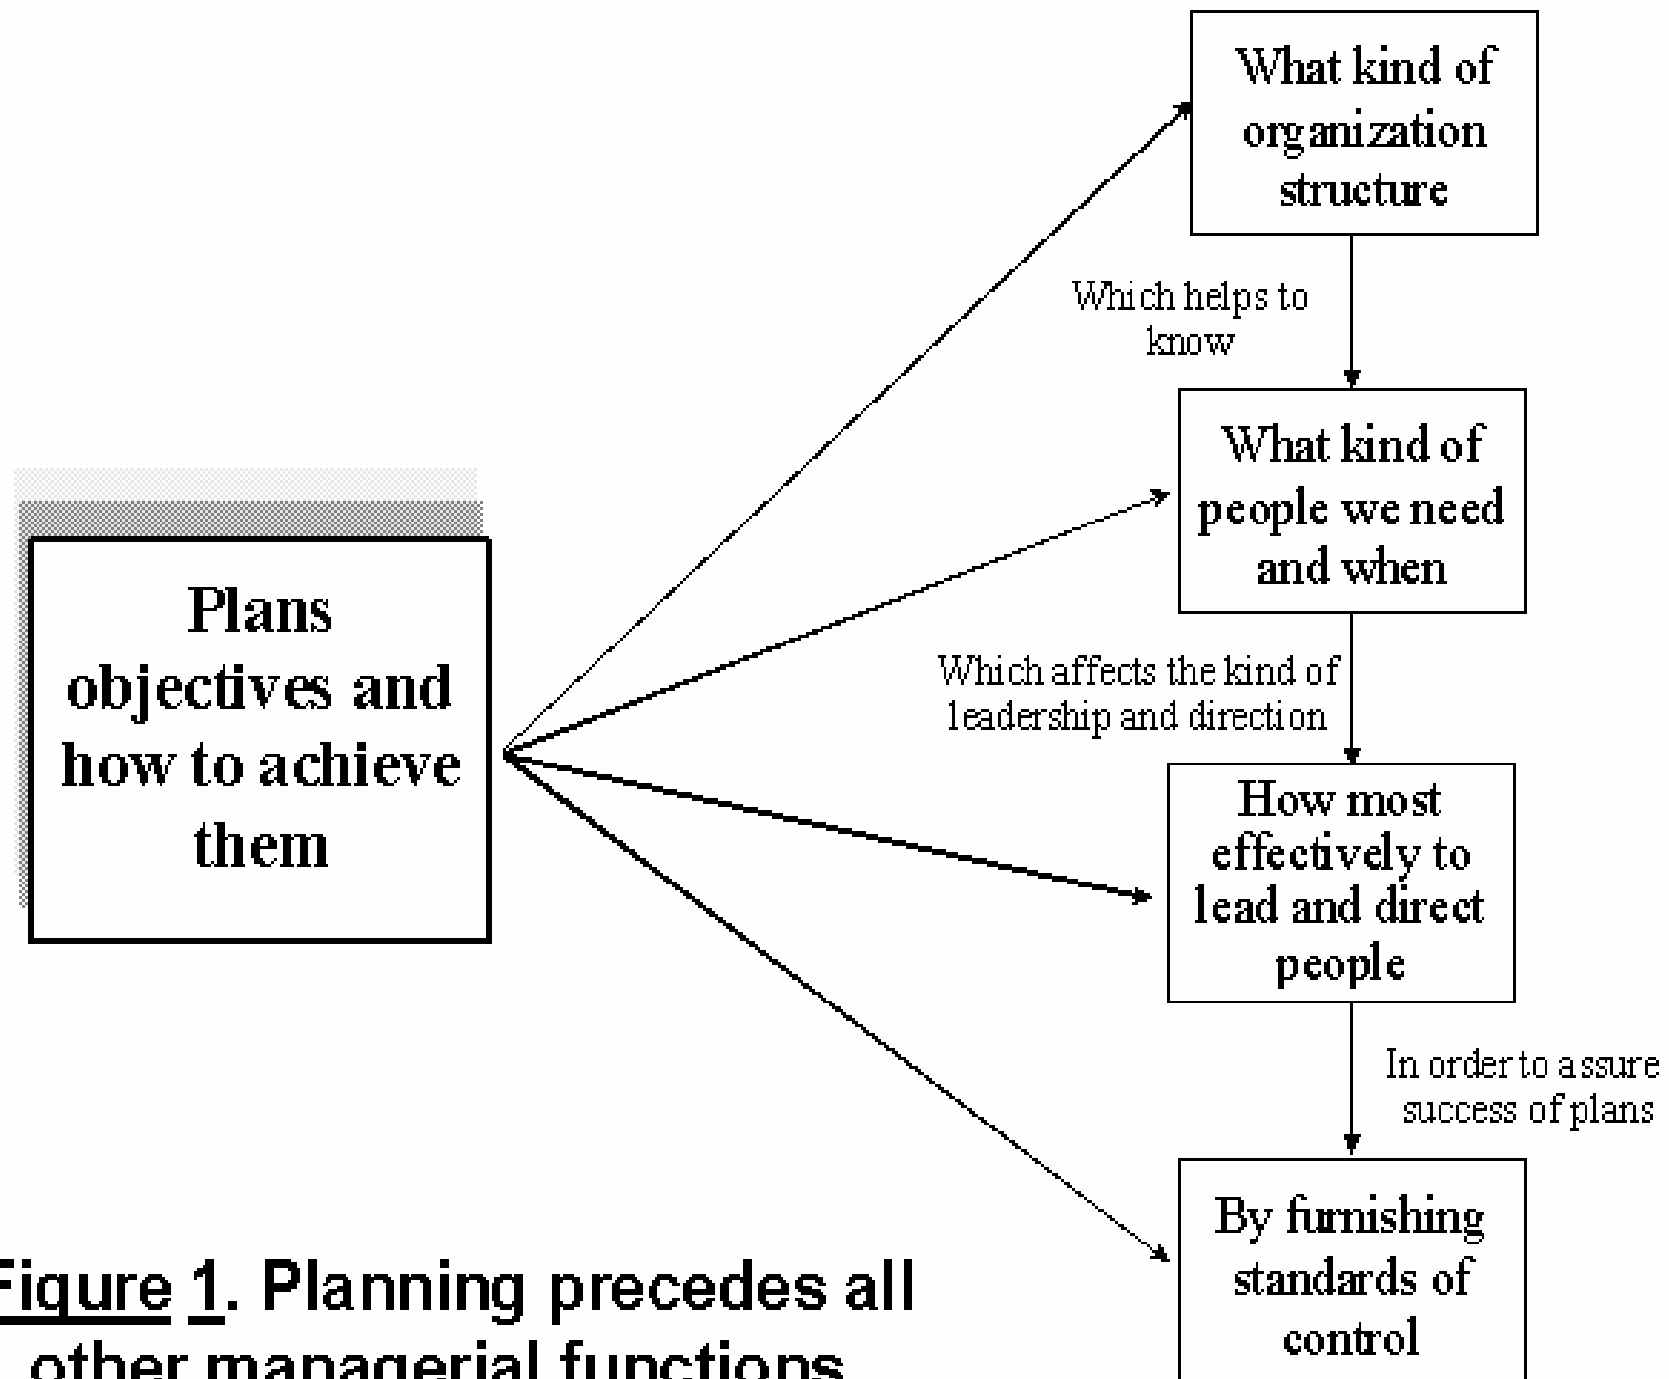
Plans objectives and how to achieve them

What kind of organization structure

Which helps to know

What kind of people we need and when

Which affects the kind of leadership and direction

How most effectively to lead and direct people

In order to assure success of plans

By furnishing standards of control

Figure 1. Planning precedes all other managerial functions